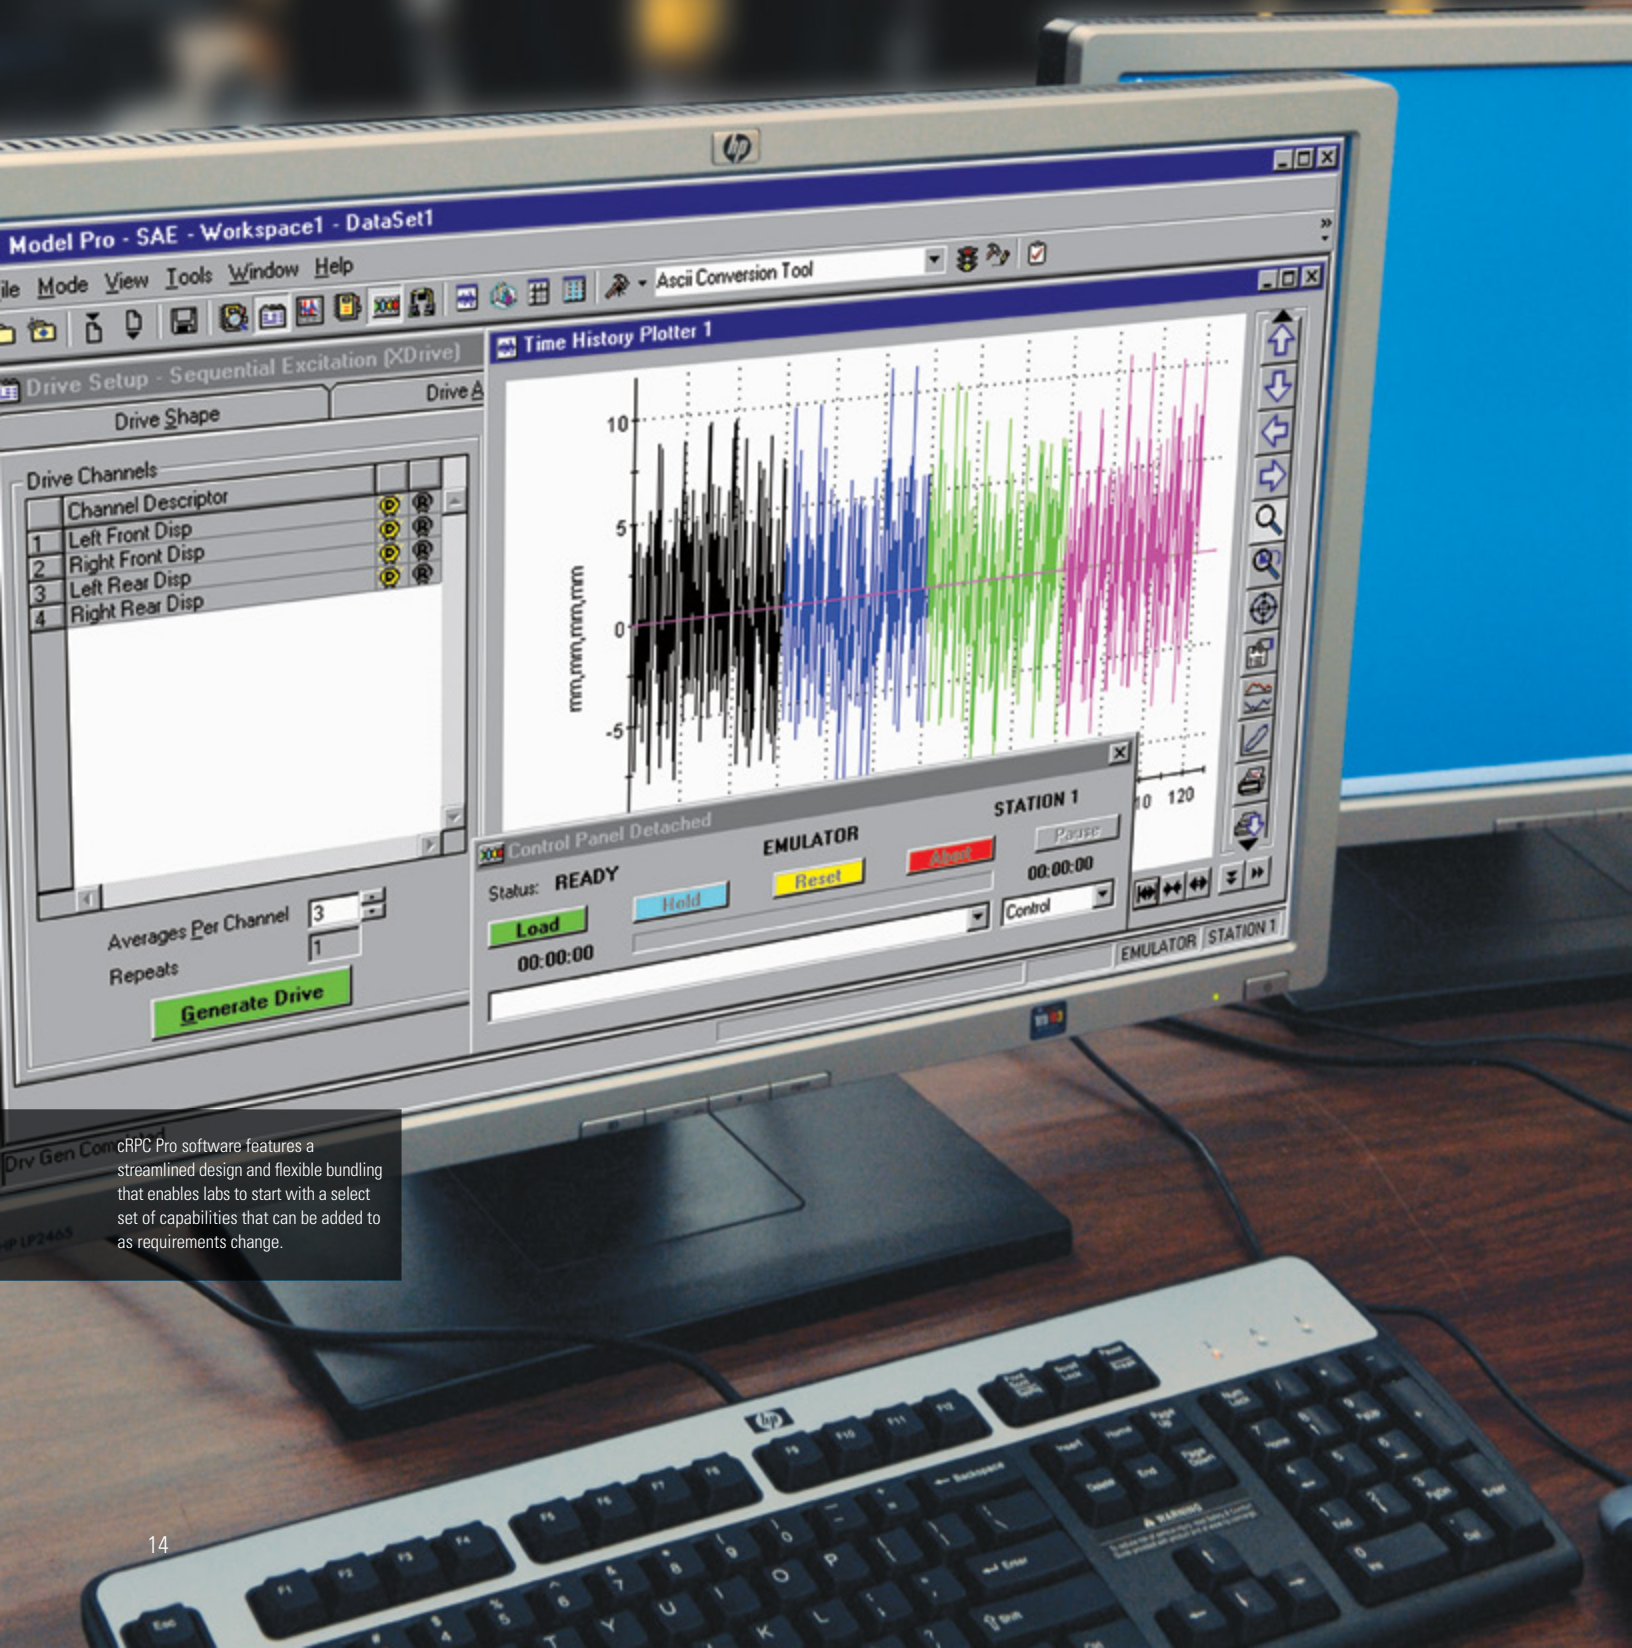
Model Pro - SAE - Workspace1 - DataSet1

ile Mode View Tools Window Help

Ascii Conversion Tool

Drive Setup - Sequential Excitation (XDrive)

Drive Shape

Drive A

Drive Channels

| | Channel Descriptor |
|---|---|
| 1 | Left Front Disp |
| 2 | Right Front Disp |
| 3 | Left Rear Disp |
| 4 | Right Rear Disp |

Averages Per Channel 3

Repeats 1

Generate Drive

Time History Plotter 1

10

5

0

-5

mm,mm,mm,mm

10 120

Control Panel Detached

STATION 1

EMULATOR

Pause

Status: READY

Hold

Reset

Abort

00:00:00

Load

00:00:00

Control

EMULATOR STATION 1

Drv Gen Com

cRPC Pro software features a streamlined design and flexible bundling that enables labs to start with a select set of capabilities that can be added to as requirements change.

14